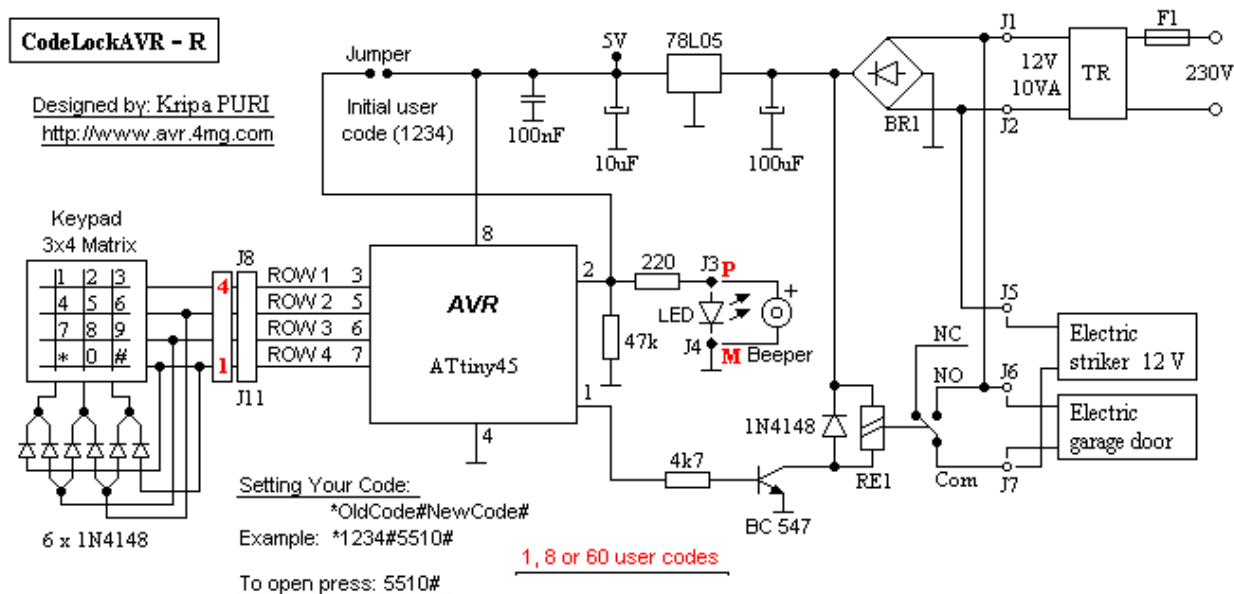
CodeLockAVR - R

Designed by: Kripa PURI
http://www.avr.4mg.com

Jumper
Initial user code (1234)

100nF
5V
10uF
78L05
100uF
BR1
J1
J2
12V 10VA
TR
F1
230V

Keypad 3x4 Matrix

| 1 | 2 | 3 |
|---|---|---|
| 4 | 5 | 6 |
| 7 | 8 | 9 |
| * | 0 | # |

J8
4
1
J11
ROW 1 3
ROW 2 5
ROW 3 6
ROW 4 7
8
AVR
ATtiny45
4
2
1
220
J3 P
LED
J4 M
+
Beeper
47k
J5
Electric striker 12 V
NC
NO
J6
Electric garage door
1N4148
RE1
Com
J7
4k7
BC 547

6 x 1N4148

Setting Your Code:
*OldCode#NewCode#
Example: *1234#5510#

To open press: 5510#

1, 8 or 60 user codes